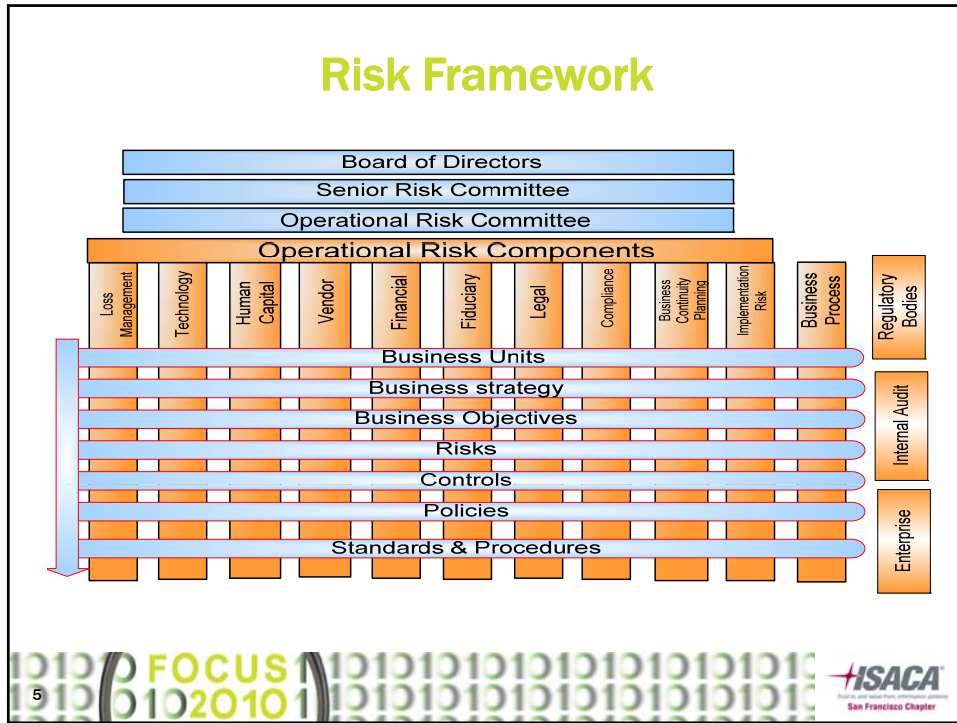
Risk Framework

Board of Directors

Senior Risk Committee

Operational Risk Committee

Operational Risk Components

Loss Management

Technology

Human Capital

Vendor

Financial

Fiduciary

Legal

Compliance

Business Continuity Planning

Implementation Risk

Business Process

Regulatory Bodies

Business Units

Business strategy

Business Objectives

Risks

Controls

Policies

Standards & Procedures

Internal Audit

Enterprise

FOCUS

2010

5

ISACA

Trust in, and value from, information systems

San Francisco Chapter